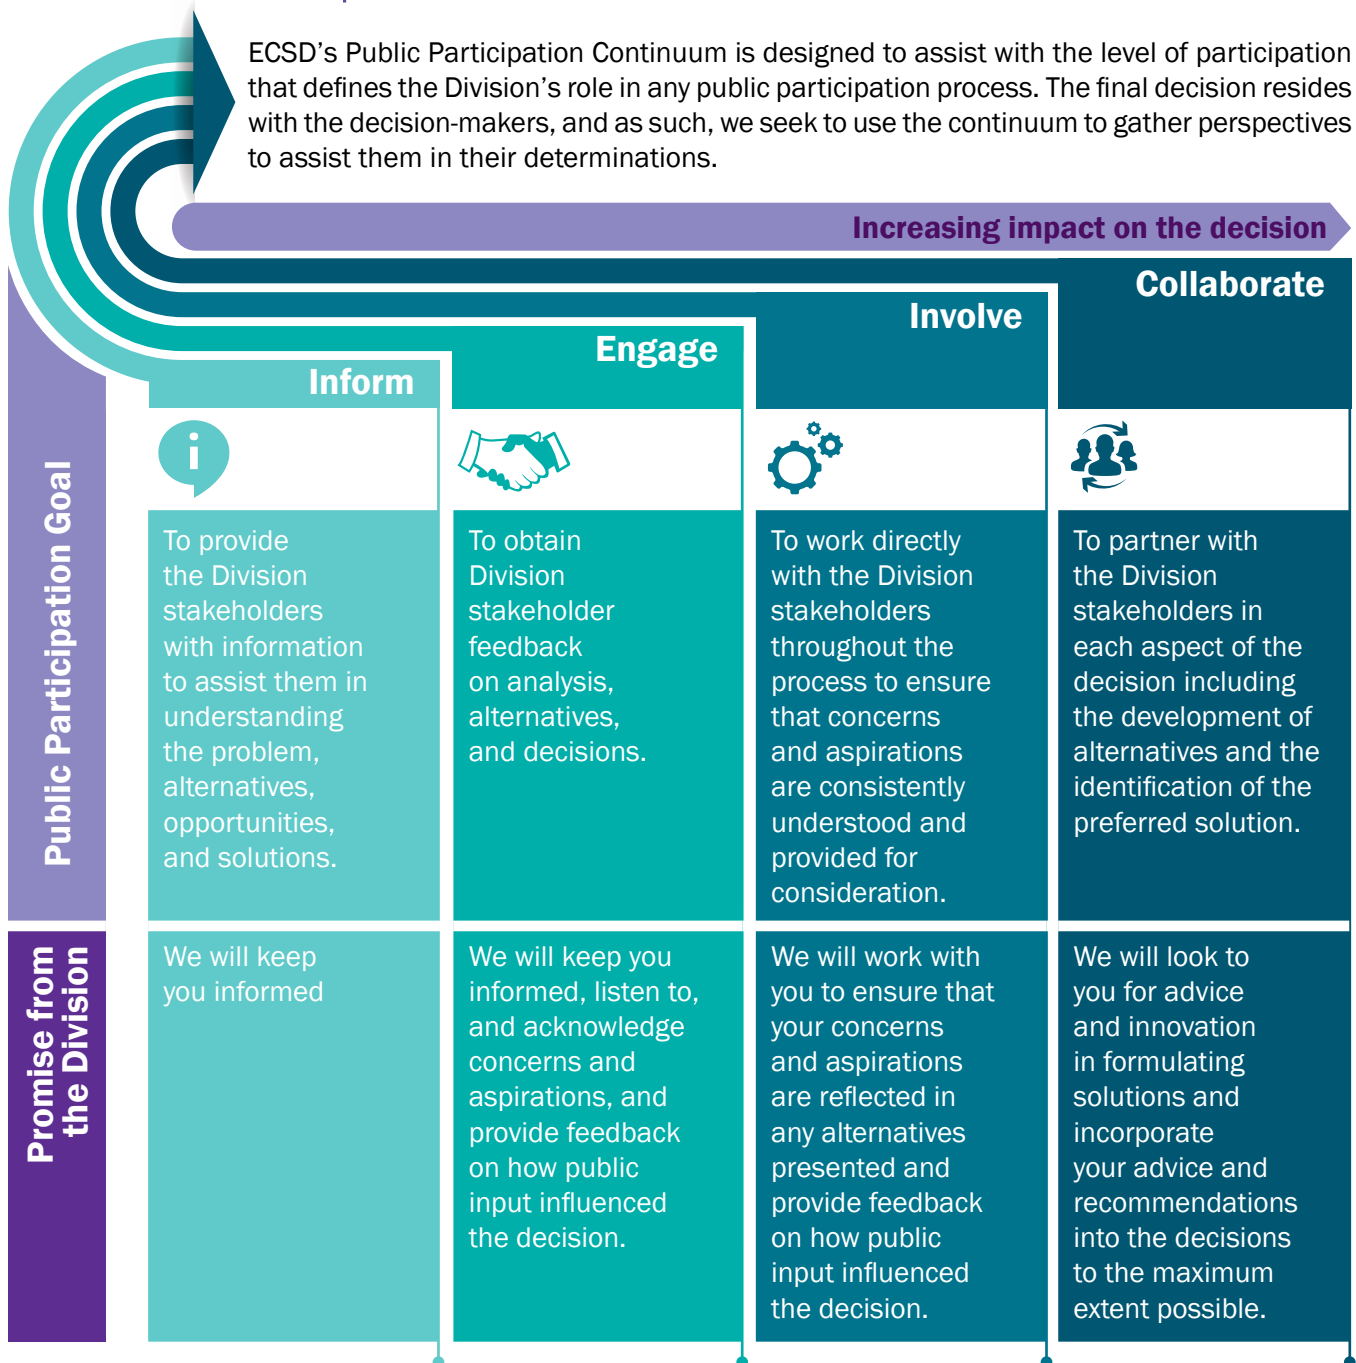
ECSD’s Public Participation Continuum is designed to assist with the level of participation that defines the Division’s role in any public participation process. The final decision resides with the decision-makers, and as such, we seek to use the continuum to gather perspectives to assist them in their determinations.

Increasing impact on the decision

Public Participation Goal

Promise from the Division

| Inform | Engage | Involve | Collaborate |
|---|---|---|---|
| To provide the Division stakeholders with information to assist them in understanding the problem, alternatives, opportunities, and solutions. | To obtain Division stakeholder feedback on analysis, alternatives, and decisions. | To work directly with the Division stakeholders throughout the process to ensure that concerns and aspirations are consistently understood and provided for consideration. | To partner with the Division stakeholders in each aspect of the decision including the development of alternatives and the identification of the preferred solution. |
| We will keep you informed | We will keep you informed, listen to, and acknowledge concerns and aspirations, and provide feedback on how public input influenced the decision. | We will work with you to ensure that your concerns and aspirations are reflected in any alternatives presented and provide feedback on how public input influenced the decision. | We will look to you for advice and innovation in formulating solutions and incorporate your advice and recommendations into the decisions to the maximum extent possible. |